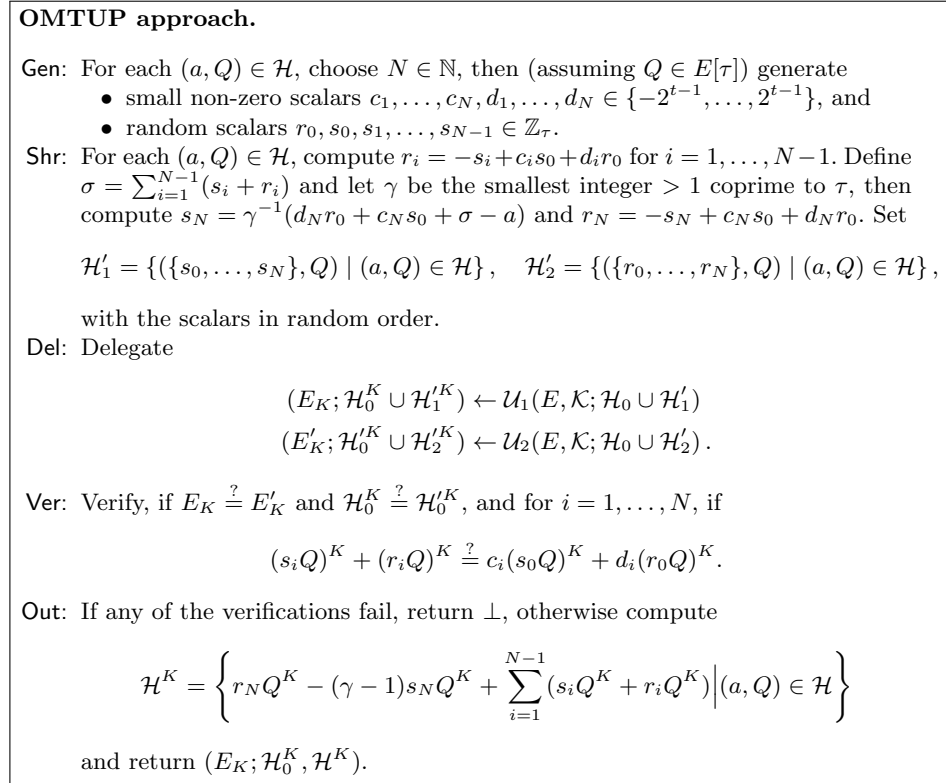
**OMTUP approach.**

Gen: For each $(a, Q) \in \mathcal{H}$, choose $N \in \mathbb{N}$, then (assuming $Q \in E[\tau]$) generate

- small non-zero scalars $c_1, \dots, c_N, d_1, \dots, d_N \in \{-2^{t-1}, \dots, 2^{t-1}\}$, and
- random scalars $r_0, s_0, s_1, \dots, s_{N-1} \in \mathbb{Z}_\tau$.

Shr: For each $(a, Q) \in \mathcal{H}$, compute $r_i = -s_i + c_i s_0 + d_i r_0$ for $i = 1, \dots, N-1$. Define $\sigma = \sum_{i=1}^{N-1}(s_i + r_i)$ and let $\gamma$ be the smallest integer $> 1$ coprime to $\tau$, then compute $s_N = \gamma^{-1}(d_N r_0 + c_N s_0 + \sigma - a)$ and $r_N = -s_N + c_N s_0 + d_N r_0$. Set

$\mathcal{H}'_1 = \{(\{s_0, \dots, s_N\}, Q) \mid (a, Q) \in \mathcal{H}\}, \quad \mathcal{H}'_2 = \{(\{r_0, \dots, r_N\}, Q) \mid (a, Q) \in \mathcal{H}\},$

with the scalars in random order.

Del: Delegate

$(E_K; \mathcal{H}_0^K \cup \mathcal{H}_1'^K) \leftarrow \mathcal{U}_1(E, \mathcal{K}; \mathcal{H}_0 \cup \mathcal{H}'_1)$
$(E'_K; \mathcal{H}_0'^K \cup \mathcal{H}_2'^K) \leftarrow \mathcal{U}_2(E, \mathcal{K}; \mathcal{H}_0 \cup \mathcal{H}'_2)$.

Ver: Verify, if $E_K \stackrel{?}{=} E'_K$ and $\mathcal{H}_0^K \stackrel{?}{=} \mathcal{H}_0'^K$, and for $i = 1, \dots, N$, if

$(s_i Q)^K + (r_i Q)^K \stackrel{?}{=} c_i (s_0 Q)^K + d_i (r_0 Q)^K.$

Out: If any of the verifications fail, return $\perp$, otherwise compute

$\mathcal{H}^K = \left\{ r_N Q^K - (\gamma - 1) s_N Q^K + \sum_{i=1}^{N-1} (s_i Q^K + r_i Q^K) \middle| (a, Q) \in \mathcal{H} \right\}$

and return $(E_K; \mathcal{H}_0^K, \mathcal{H}^K)$.